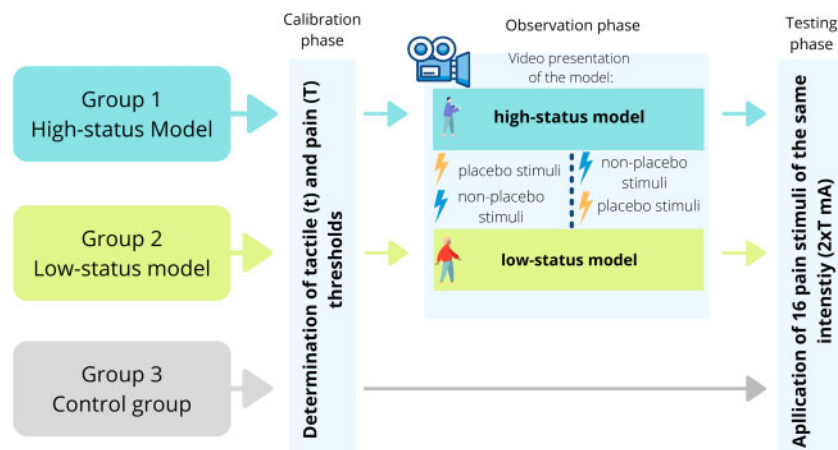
Calibration phase

Observation phase

Testing phase

Group 1
High-status Model

Group 2
Low-status model

Group 3
Control group

Determination of tactile (t) and pain (T) thresholds

Video presentation of the model:

high-status model

placebo stimuli

non-placebo stimuli

non-placebo stimuli

placebo stimuli

low-status model

Aplication of 16 pain stimuli of the same intenstiy (2xT mA)